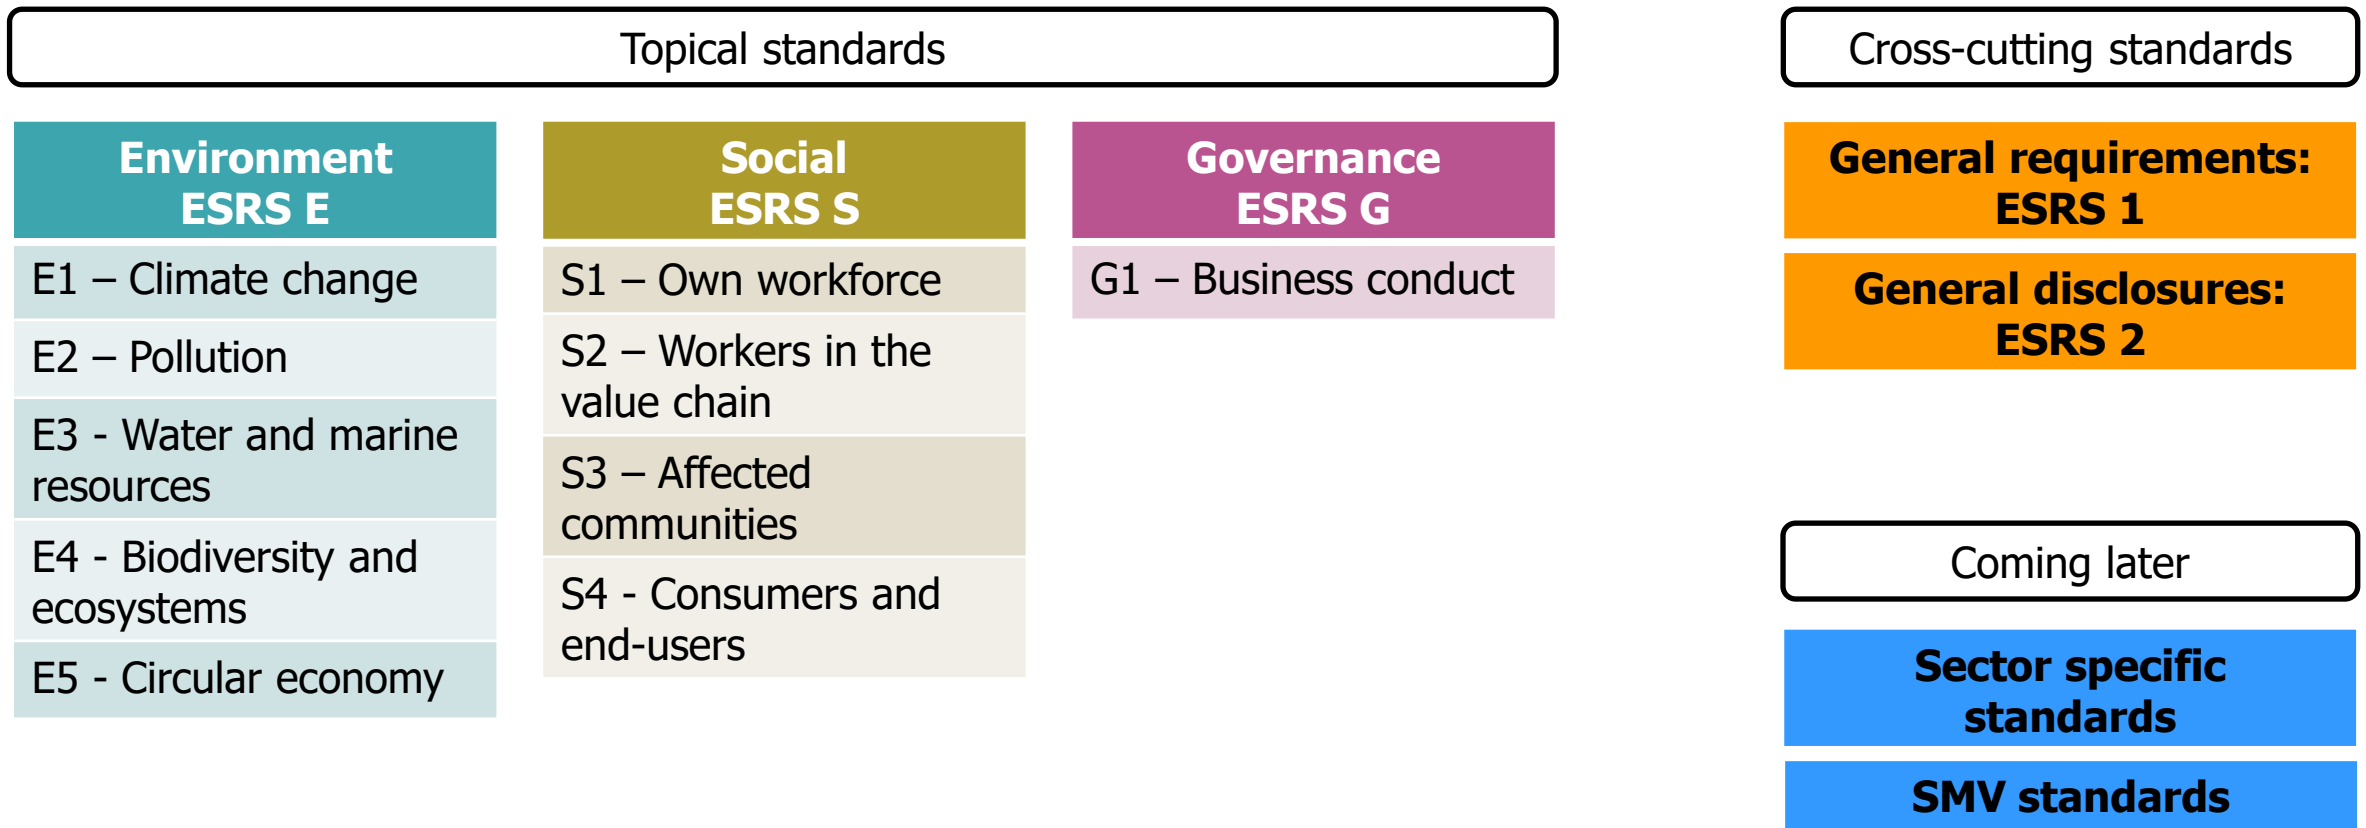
Topical standards

Environment
ESRS E

E1 – Climate change

E2 – Pollution

E3 - Water and marine resources

E4 - Biodiversity and ecosystems

E5 - Circular economy

Social
ESRS S

S1 – Own workforce

S2 – Workers in the value chain

S3 – Affected communities

S4 - Consumers and end-users

Governance
ESRS G

G1 – Business conduct

Cross-cutting standards

General requirements:
ESRS 1

General disclosures:
ESRS 2

Coming later

Sector specific standards

SMV standards